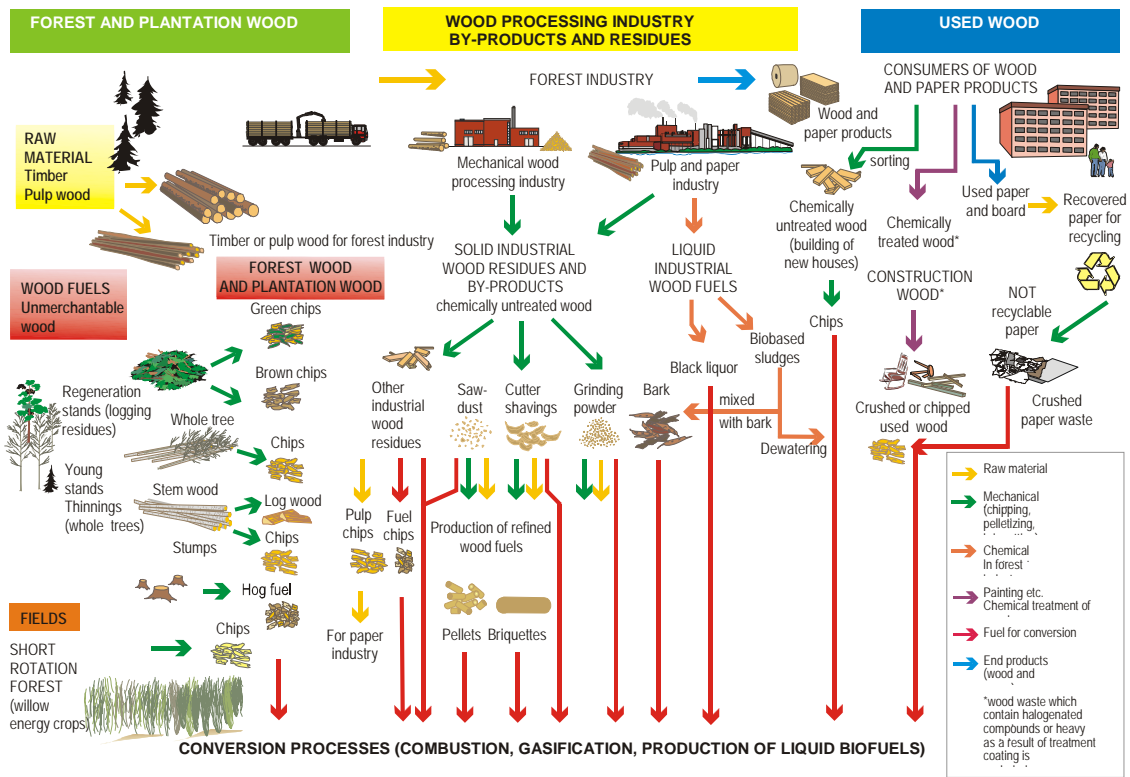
FOREST AND PLANTATION WOOD

WOOD PROCESSING INDUSTRY BY-PRODUCTS AND RESIDUES

USED WOOD

FOREST INDUSTRY

CONSUMERS OF WOOD AND PAPER PRODUCTS

Wood and paper products

RAW MATERIAL Timber Pulp wood

Mechanical wood processing industry

Pulp and paper industry

sorting

Chemically untreated wood (building of new houses)

Chemically treated wood*

Used paper and board

Recovered paper for recycling

Timber or pulp wood for forest industry

WOOD FUELS Unmerchantable wood

FOREST WOOD AND PLANTATION WOOD

SOLID INDUSTRIAL WOOD RESIDUES AND BY-PRODUCTS chemically untreated wood

LIQUID INDUSTRIAL WOOD FUELS

CONSTRUCTION WOOD*

NOT recyclable paper

Green chips

Chips

Brown chips

Biobased sludges

Black liquor

Regeneration stands (logging residues)

Whole tree

Other industrial wood residues

Saw-dust

Cutter shavings

Grinding powder

Bark

mixed with bark

Crushed or chipped used wood

Crushed paper waste

Chips

Dewatering

Young stands Thinnings (whole trees)

Stem wood

Log wood

Chips

Stumps

Pulp chips

Fuel chips

Production of refined wood fuels

Hog fuel

FIELDS

Chips

For paper industry

Pellets Briquettes

SHORT ROTATION FOREST (willow energy crops)

Raw material

Mechanical (chipping, pelletizing, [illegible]

Chemical In forest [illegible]

Painting etc. Chemical treatment of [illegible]

Fuel for conversion

End products (wood and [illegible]

*wood waste which contain halogenated compounds or heavy as a result of treatment coating is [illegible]

CONVERSION PROCESSES (COMBUSTION, GASIFICATION, PRODUCTION OF LIQUID BIOFUELS)